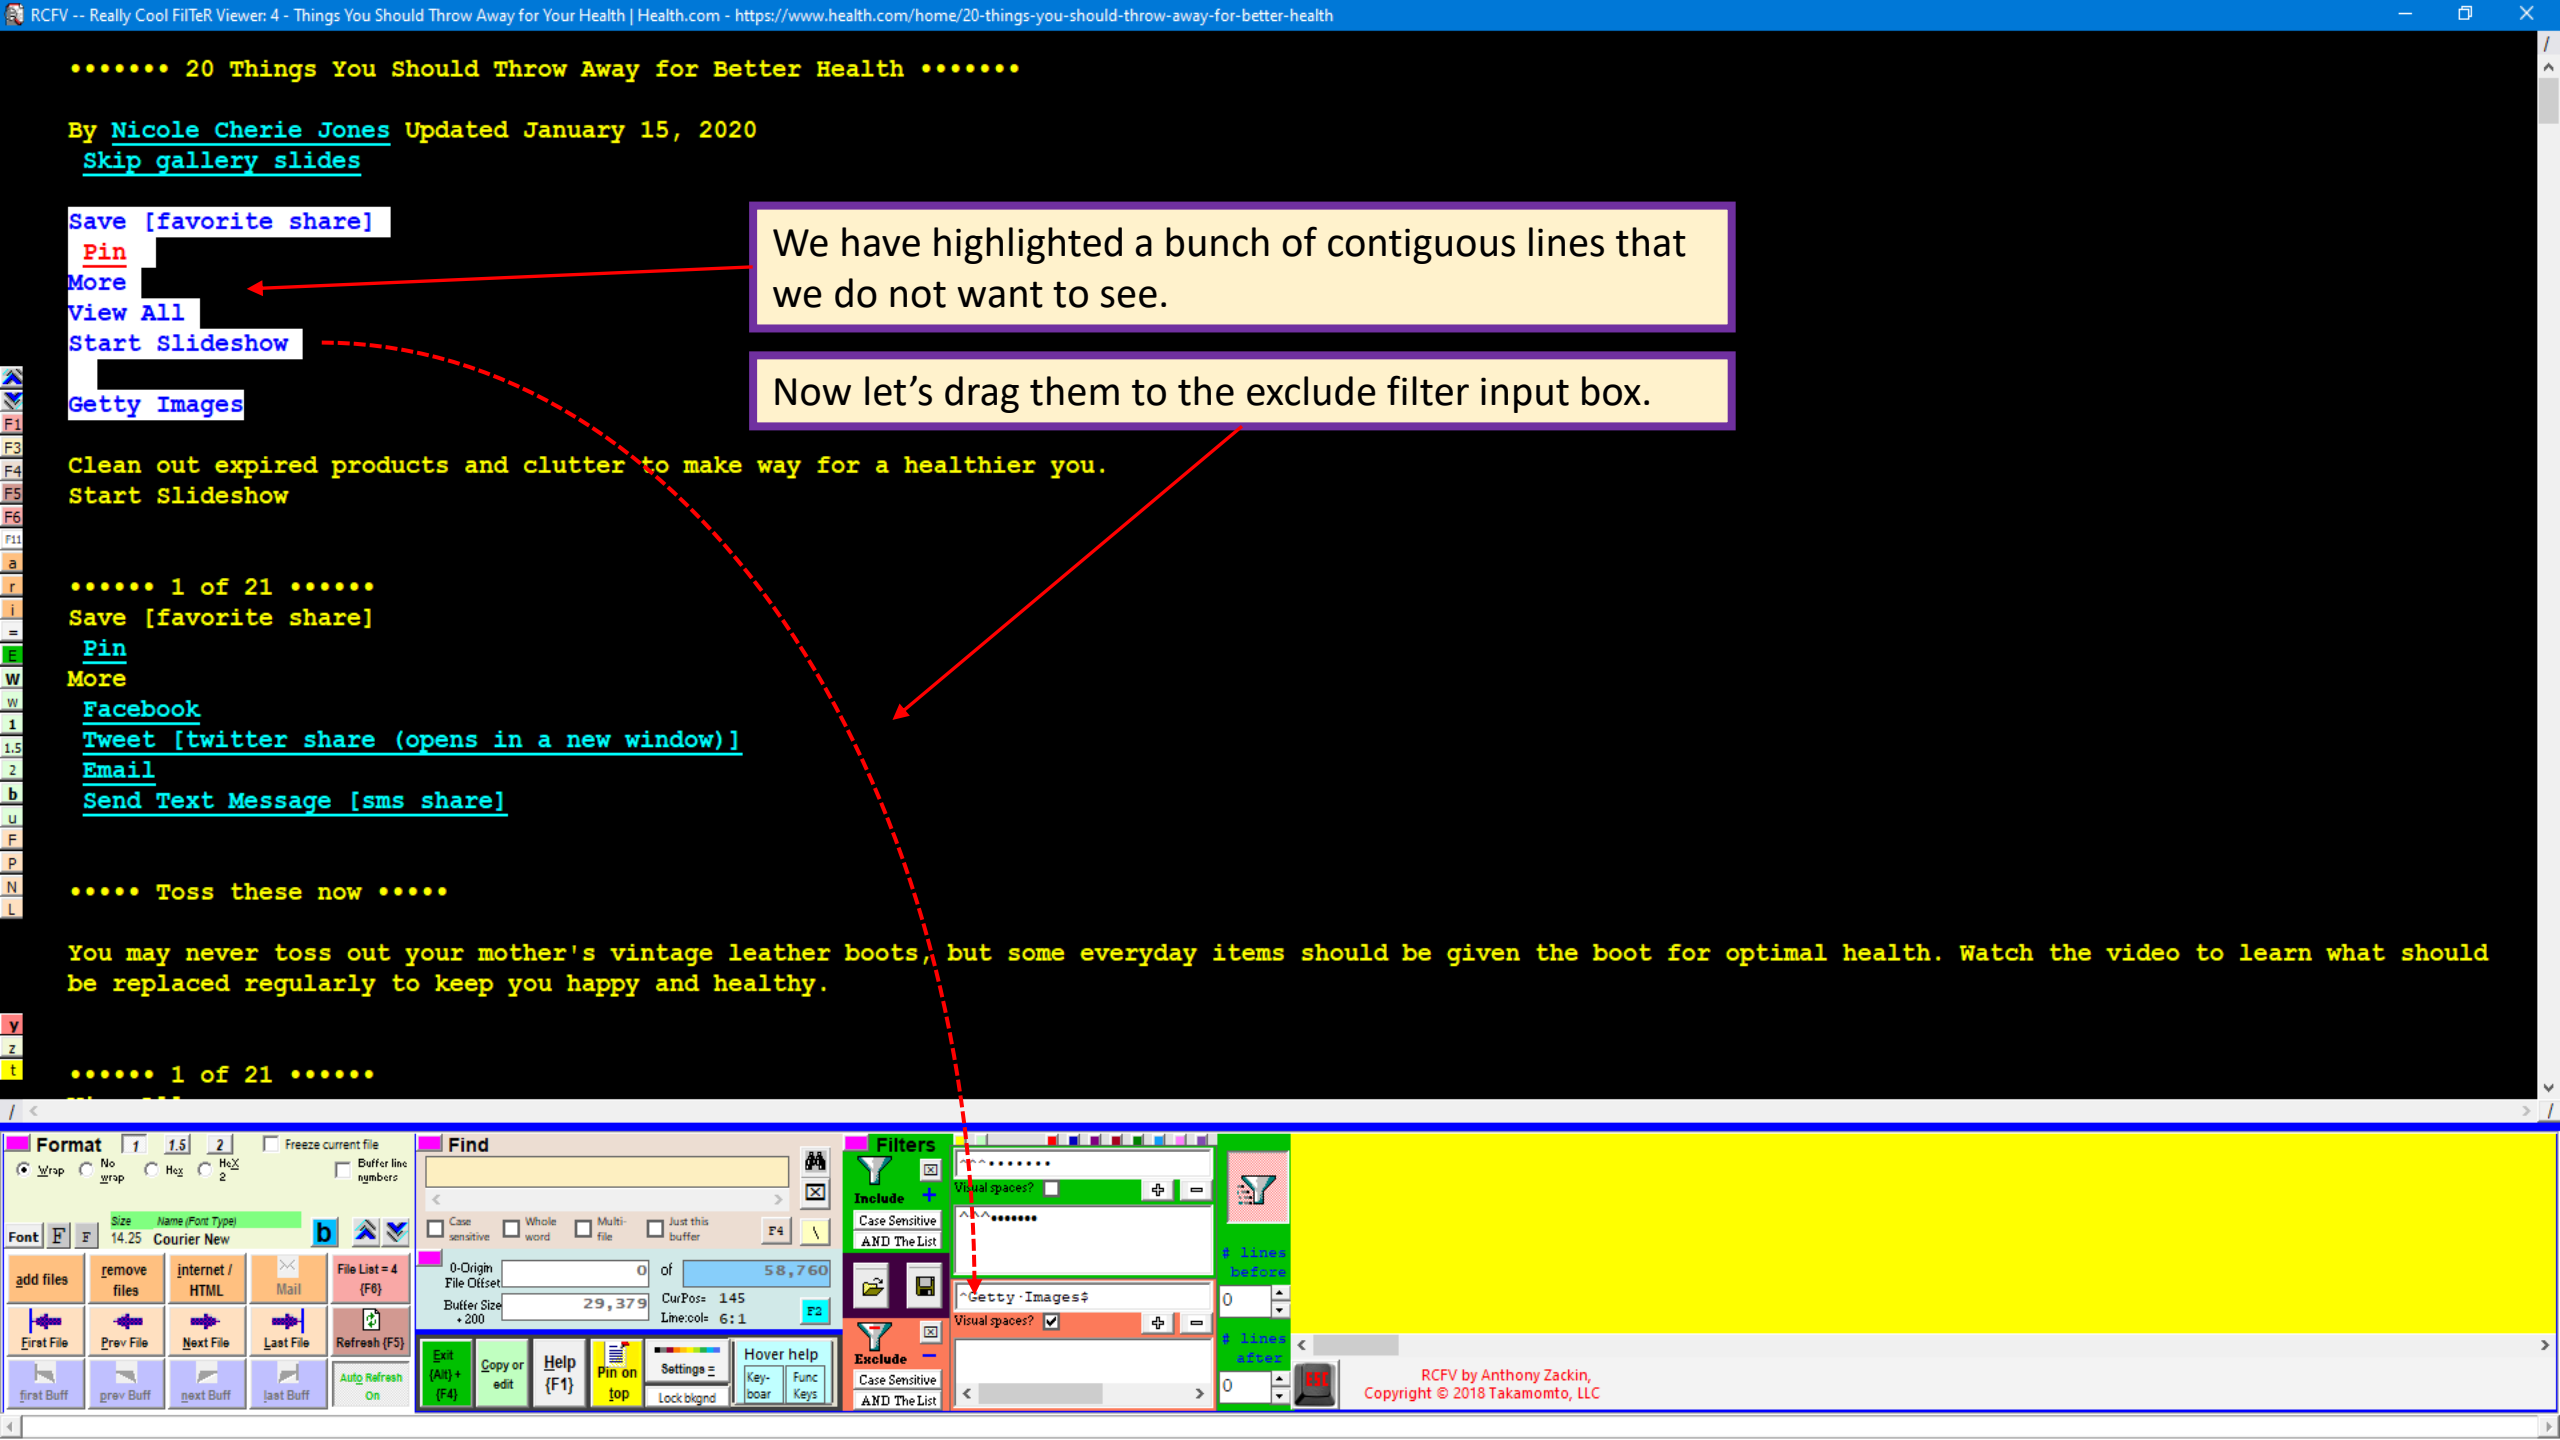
RCFV -- Really Cool FilTeR Viewer: 4 - Things You Should Throw Away for Your Health | Health.com - https://www.health.com/home/20-things-you-should-throw-away-for-better-health

••••••• 20 Things You Should Throw Away for Better Health •••••••

By Nicole Cherie Jones Updated January 15, 2020
Skip gallery slides

Save [favorite share]
Pin
More
View All
Start Slideshow

Getty Images

We have highlighted a bunch of contiguous lines that we do not want to see.

Now let's drag them to the exclude filter input box.

Clean out expired products and clutter to make way for a healthier you.
Start Slideshow

•••••• 1 of 21 ••••••
Save [favorite share]
Pin
More
Facebook
Tweet [twitter share (opens in a new window)]
Email
Send Text Message [sms share]

••••• Toss these now •••••

You may never toss out your mother's vintage leather boots, but some everyday items should be given the boot for optimal health. Watch the video to learn what should be replaced regularly to keep you happy and healthy.

•••••• 1 of 21 ••••••

F1 F3 F4 F5 F6 F11 a r i = E W w 1 1.5 2 b u F P N L y z t

Format 1 1.5 2 Freeze current file
Wrap No wrap Hex HeX 2 Buffer line numbers
Font F F Size 14.25 Name (Font Type) Courier New b
add files remove files internet / HTML Mail File List = 4 {F6}
First File Prev File Next File Last File Refresh {F5}
first Buff prev Buff next Buff last Buff Auto Refresh On

Find
Case sensitive Whole word Multi-file Just this buffer F4
0-Origin File Offset 0 of 58,760
Buffer Size + 200 29,379 CurPos= 145 Line:col= 6:1 F2
Exit {Alt}+{F4} Copy or edit Help {F1} Pin on top Settings Lock bkgnd Hover help Key-boar Func Keys

Filters
Include Case Sensitive AND The List
^^•••••••
Visual spaces?
^^^•••••••
Exclude Case Sensitive AND The List
^Getty·Images$
Visual spaces?
# lines before 0
# lines after 0

RCFV by Anthony Zackin,
Copyright © 2018 Takamomto, LLC